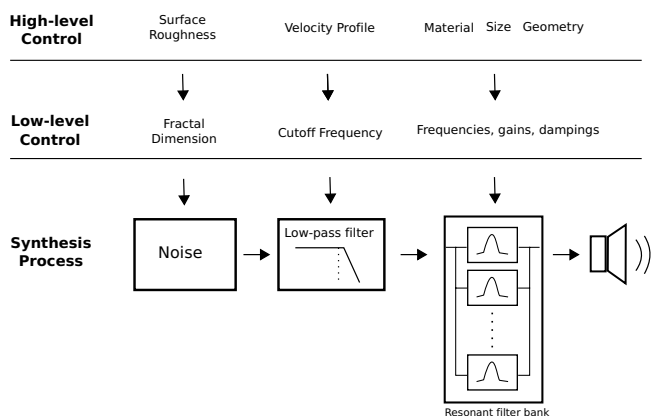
High-level Control

Surface Roughness

Velocity Profile

Material Size Geometry

Low-level Control

Fractal Dimension

Cutoff Frequency

Frequencies, gains, dampings

Synthesis Process

Noise

Low-pass filter

Resonant filter bank